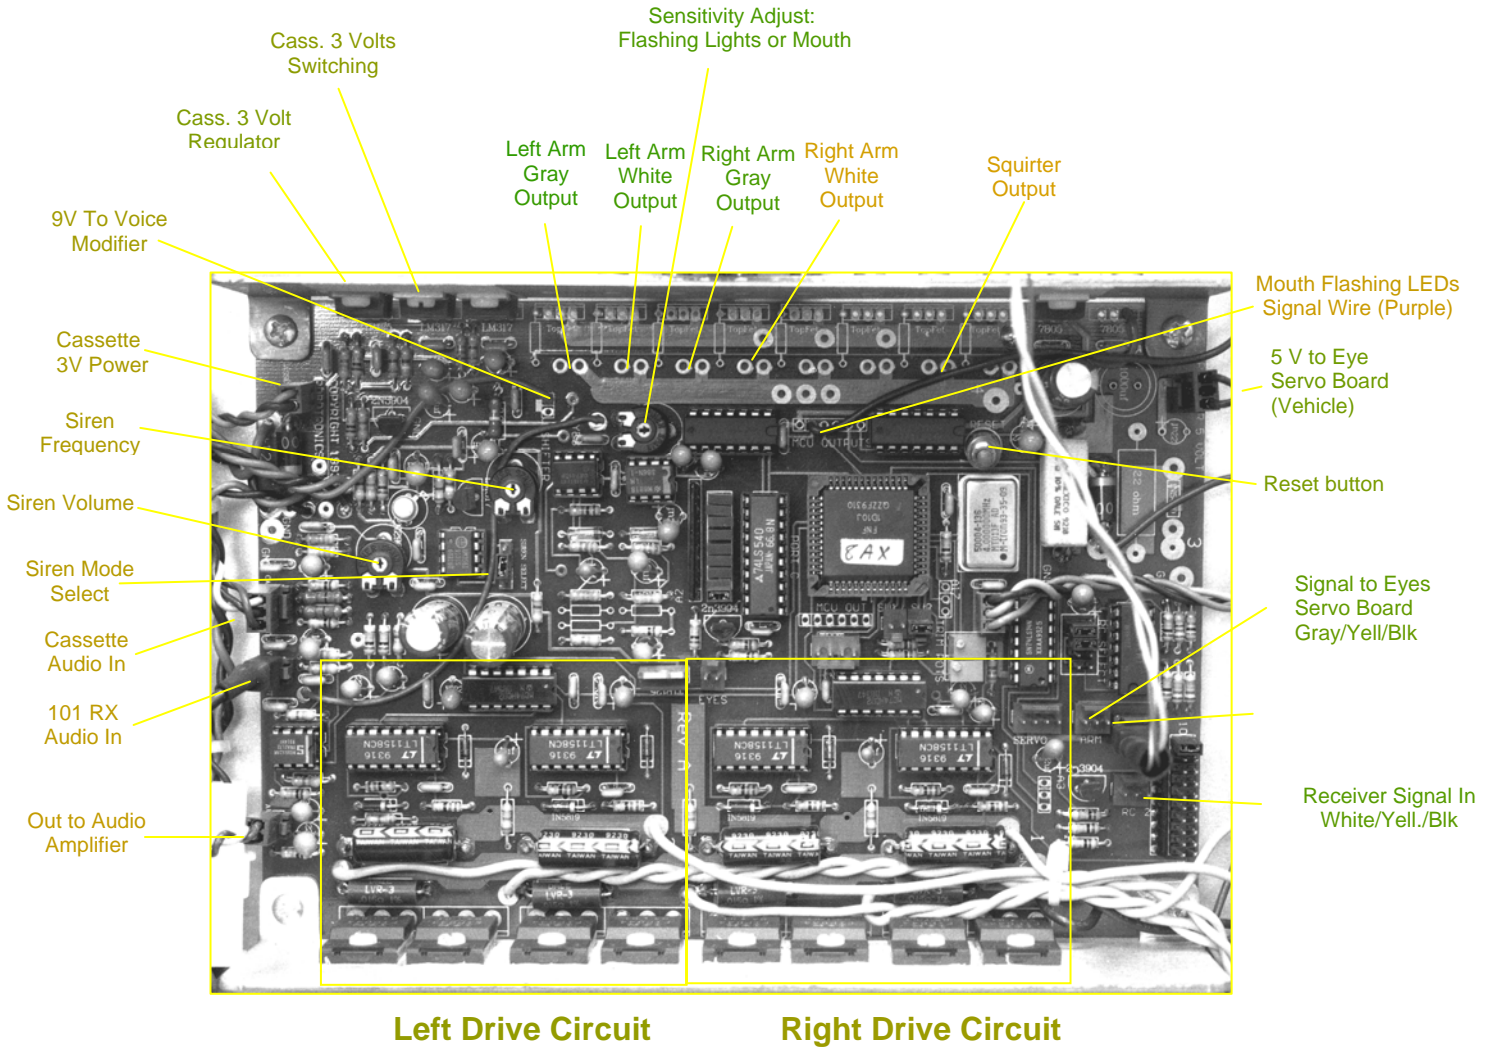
Sensitivity Adjust:
Flashing Lights or Mouth

Cass. 3 Volts
Switching

Cass. 3 Volt
Regulator

Left Arm
Gray
Output

Left Arm
White
Output

Right Arm
Gray
Output

Right Arm
White
Output

Squirter
Output

9V To Voice
Modifier

Mouth Flashing LEDs
Signal Wire (Purple)

Cassette
3V Power

5 V to Eye
Servo Board
(Vehicle)

Siren
Frequency

Reset button

Siren Volume

Siren Mode
Select

Signal to Eyes
Servo Board
Gray/Yell/Blk

Cassette
Audio In

101 RX
Audio In

Receiver Signal In
White/Yell./Blk

Out to Audio
Amplifier

Left Drive Circuit

Right Drive Circuit